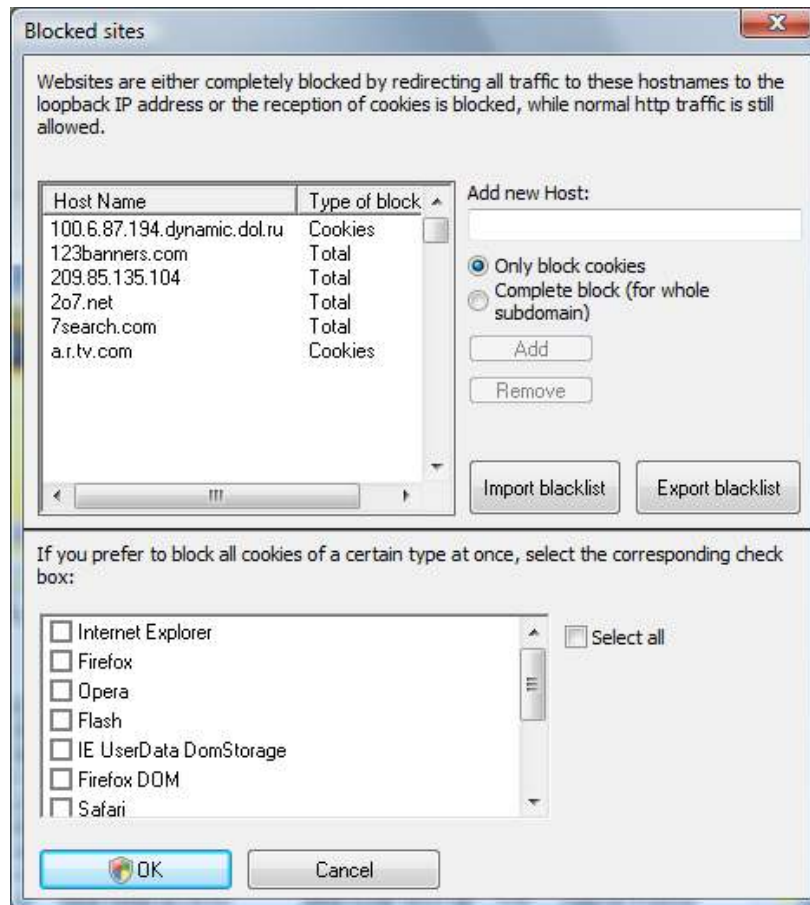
Blocked sites

Websites are either completely blocked by redirecting all traffic to these hostnames to the loopback IP address or the reception of cookies is blocked, while normal http traffic is still allowed.

| Host Name | Type of block |
|---|---|
| 100.6.87.194.dynamic.dol.ru | Cookies |
| 123banners.com | Total |
| 209.85.135.104 | Total |
| 2o7.net | Total |
| 7search.com | Total |
| a.r.tv.com | Cookies |

Add new Host:

Only block cookies
Complete block (for whole subdomain)

Add
Remove

Import blacklist
Export blacklist

If you prefer to block all cookies of a certain type at once, select the corresponding check box:

Internet Explorer
Firefox
Opera
Flash
IE UserData DomStorage
Firefox DOM
Safari

Select all

OK
Cancel